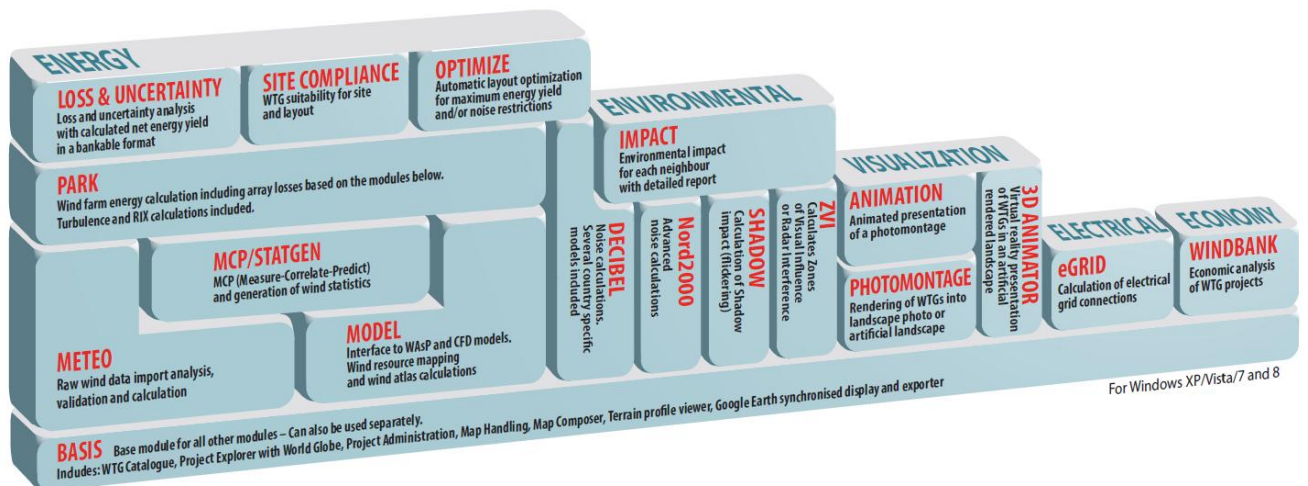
ENERGY

LOSS & UNCERTAINTY
Loss and uncertainty analysis with calculated net energy yield in a bankable format

SITE COMPLIANCE
WTG suitability for site and layout

OPTIMIZE
Automatic layout optimization for maximum energy yield and/or noise restrictions

PARK
Wind farm energy calculation including array losses based on the modules below. Turbulence and RIX calculations included.

MCP/STATGEN
MCP (Measure-Correlate-Predict) and generation of wind statistics

METEO
Raw wind data import analysis, validation and calculation

MODEL
Interface to WAsP and CFD models. Wind resource mapping and wind atlas calculations

ENVIRONMENTAL

IMPACT
Environmental impact for each neighbour with detailed report

DECIBEL
Noise calculations. Several country specific models included

Nord2000
Advanced noise calculations

SHADOW
Calculation of Shadow impact (flickering)

ZVI
Calculate Zones of Visual Influence or Radar Interference

VISUALIZATION

ANIMATION
Animated presentation of a photomontage

PHOTOMONTAGE
Rendering of WTGs into landscape photo or artificial landscape

3D ANIMATOR
Virtual reality presentation of WTGs in an artificial rendered landscape

ELECTRICAL

eGRID
Calculation of electrical grid connections

ECONOMY

WINDBANK
Economic analysis of WTG projects

For Windows XP/Vista/7 and 8

BASIS Base module for all other modules – Can also be used separately.
Indudes: WTG Catalogue, Project Explorer with World Globe, Project Administration, Map Handling, Map Composer, Terrain profile viewer, Google Earth synchronised display and exporter